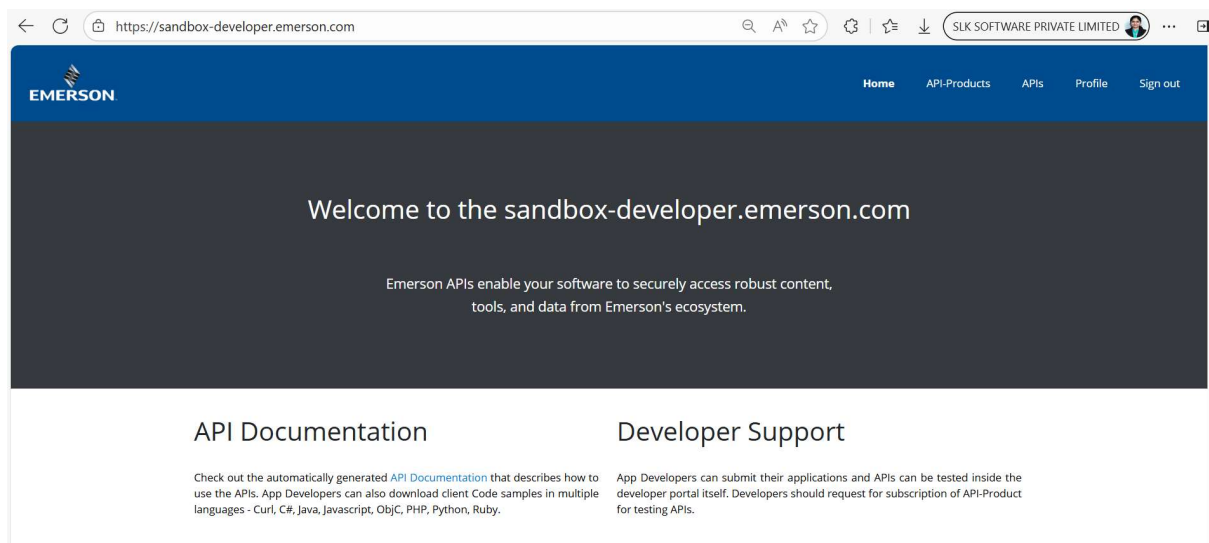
https://sandbox-developer.emerson.com

SLK SOFTWARE PRIVATE LIMITED

EMERSON.

Home API-Products APIs Profile Sign out

Welcome to the sandbox-developer.emerson.com

Emerson APIs enable your software to securely access robust content, tools, and data from Emerson's ecosystem.

API Documentation

Check out the automatically generated API Documentation that describes how to use the APIs. App Developers can also download client Code samples in multiple languages - Curl, C#, Java, Javascript, ObjC, PHP, Python, Ruby.

Developer Support

App Developers can submit their applications and APIs can be tested inside the developer portal itself. Developers should request for subscription of API-Product for testing APIs.